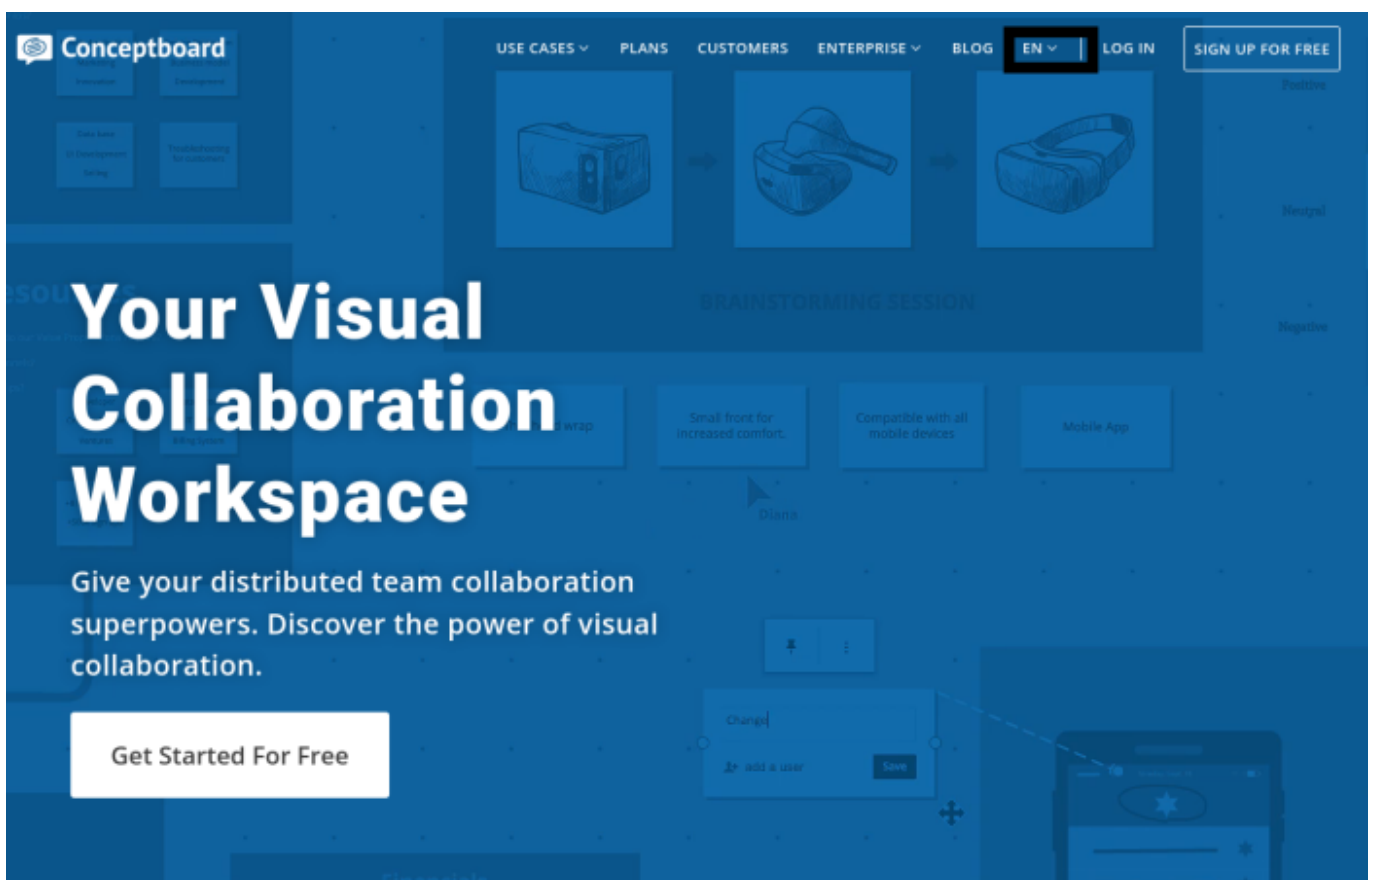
Conceptboard

USE CASES PLANS CUSTOMERS ENTERPRISE BLOG EN LOG IN SIGN UP FOR FREE

Positive

Neutral

Negative

BRAINSTORMING SESSION

Small front for increased comfort.

Compatible with all mobile devices

Mobile App

Diana

# Your Visual Collaboration Workspace

Give your distributed team collaboration superpowers. Discover the power of visual collaboration.

Get Started For Free

add a user

Save